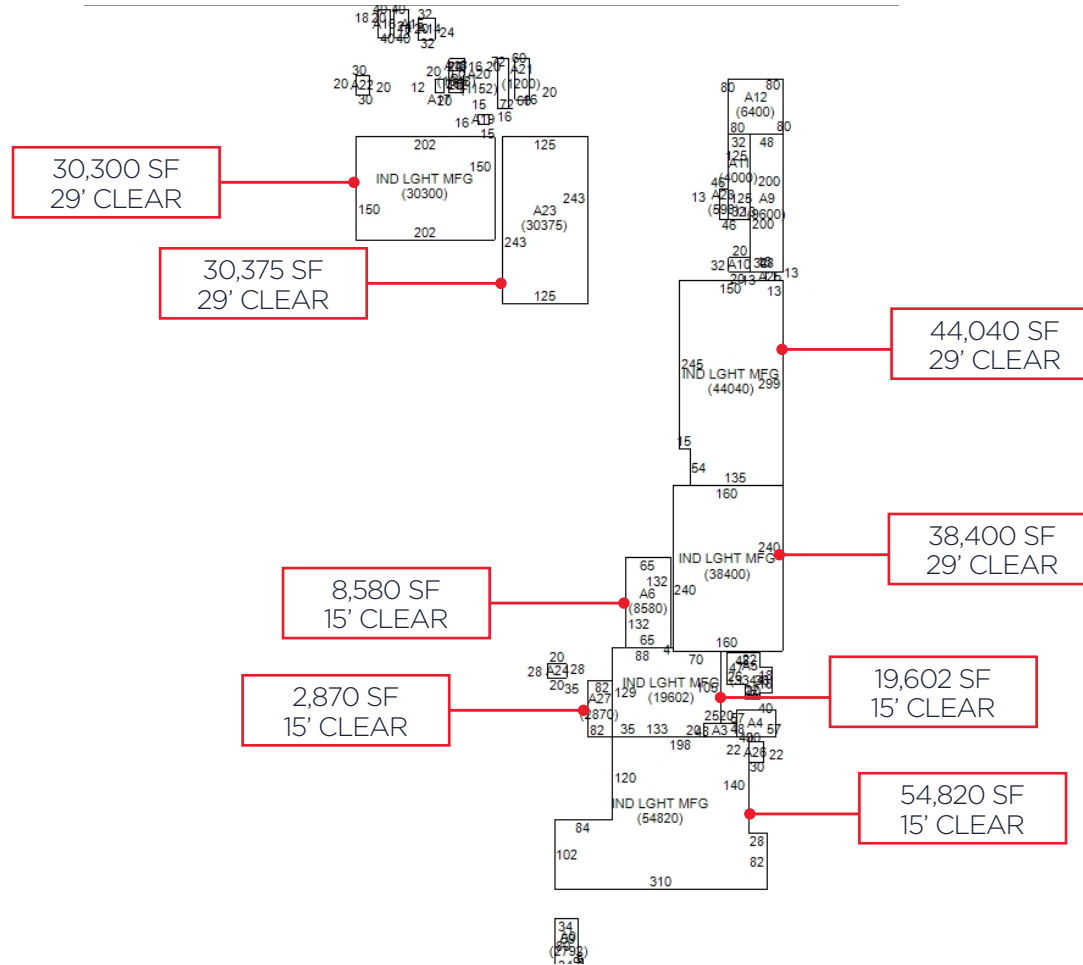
30,300 SF
29' CLEAR

30,375 SF
29' CLEAR

44,040 SF
29' CLEAR

38,400 SF
29' CLEAR

8,580 SF
15' CLEAR

2,870 SF
15' CLEAR

19,602 SF
15' CLEAR

54,820 SF
15' CLEAR

IND LGHT MFG
(30300)
202
150
150
202

A23
(30375)
125
243
243
125

A12
(6400)
80
80
80
80

A9
(3600)
200
200

A11
(4000)
125

A10

IND LGHT MFG
(44040)
245
299
150
15
54
135

IND LGHT MFG
(38400)
160
240
240
160

A6
(8580)
65
132
132
65

IND LGHT MFG
(19602)
88
70
129
133
105

A27
(2870)
82
35
82

A24
20
28
28
20
35

A4
40
57

A3

A26
22
22
30

IND LGHT MFG
(54820)
198
120
140
84
102
28
82
310

A22
30
20
20
30

A21
(1200)
60
20

A20
A17
A19
12
16
15
15
16
72

18
20
40
32
24
32
40

13
46
46
32
48
32
20
13
34
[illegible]